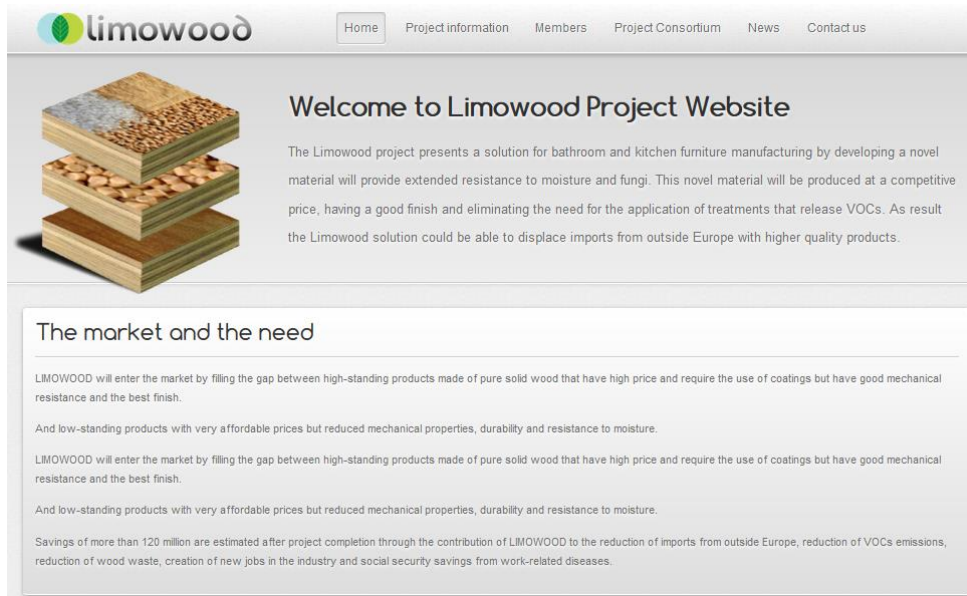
limowood

Home Project information Members Project Consortium News Contact us

Welcome to Limowood Project Website

The Limowood project presents a solution for bathroom and kitchen furniture manufacturing by developing a novel material will provide extended resistance to moisture and fungi. This novel material will be produced at a competitive price, having a good finish and eliminating the need for the application of treatments that release VOCs. As result the Limowood solution could be able to displace imports from outside Europe with higher quality products.

The market and the need

LIMOWOOD will enter the market by filling the gap between high-standing products made of pure solid wood that have high price and require the use of coatings but have good mechanical resistance and the best finish.

And low-standing products with very affordable prices but reduced mechanical properties, durability and resistance to moisture.

LIMOWOOD will enter the market by filling the gap between high-standing products made of pure solid wood that have high price and require the use of coatings but have good mechanical resistance and the best finish.

And low-standing products with very affordable prices but reduced mechanical properties, durability and resistance to moisture.

Savings of more than 120 million are estimated after project completion through the contribution of LIMOWOOD to the reduction of imports from outside Europe, reduction of VOCs emissions, reduction of wood waste, creation of new jobs in the industry and social security savings from work-related diseases.